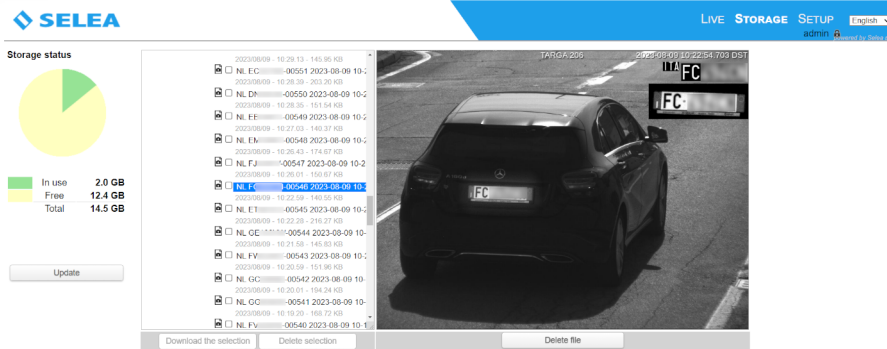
SELEA

LIVE STORAGE SETUP English
admin
Powered by Selea

Storage status

| | | |
|---|---|---|
| | In use | 2.0 GB |
| | Free | 12.4 GB |
| | Total | 14.5 GB |

Update

2023/08/09 - 10:29:13 - 145.95 KB
NL EC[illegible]-00551 2023-08-09 10-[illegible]
2023/08/09 - 10:29:39 - 203.20 KB
NL DN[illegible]-00550 2023-08-09 10-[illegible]
2023/08/09 - 10:28:35 - 151.54 KB
NL EE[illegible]-00549 2023-08-09 10-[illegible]
2023/08/09 - 10:27:03 - 140.37 KB
NL EM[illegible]-00548 2023-08-09 10-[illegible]
2023/08/09 - 10:26:43 - 174.67 KB
NL FJ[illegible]-00547 2023-08-09 10-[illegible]
2023/08/09 - 10:26:01 - 156.67 KB
NL FC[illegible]-00546 2023-08-09 10-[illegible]
2023/08/09 - 10:22:59 - 140.55 KB
NL ET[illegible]-00545 2023-08-09 10-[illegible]
2023/08/09 - 10:22:29 - 216.27 KB
NL GE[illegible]-00544 2023-08-09 10-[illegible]
2023/08/09 - 10:21:58 - 145.83 KB
NL FV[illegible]-00543 2023-08-09 10-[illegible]
2023/08/09 - 10:20:59 - 151.96 KB
NL GC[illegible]-00542 2023-08-09 10-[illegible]
2023/08/09 - 10:20:01 - 194.24 KB
NL GO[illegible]-00541 2023-08-09 10-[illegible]
2023/08/09 - 10:19:20 - 168.72 KB
NL FV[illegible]-00540 2023-08-09 10-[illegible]

Download the selection Delete selection

TARGA 206 2023-08-09 10:22:54.703 DST
ITA FC
FC-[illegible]
FC

Delete file